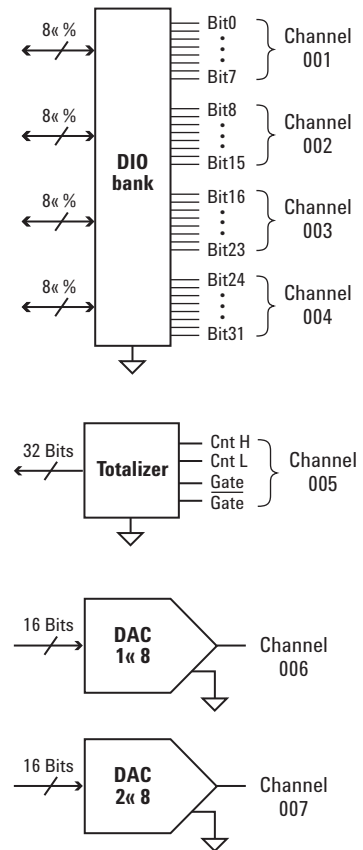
8« %

8« %

8« %

8« %

DIO
bank

Bit0
Bit7

Channel
001

Bit8
Bit15

Channel
002

Bit16
Bit23

Channel
003

Bit24
Bit31

Channel
004

32 Bits

Totalizer

Cnt H
Cnt L
Gate
$\overline{Gate}$

Channel
005

16 Bits

DAC
1« 8

Channel
006

16 Bits

DAC
2« 8

Channel
007